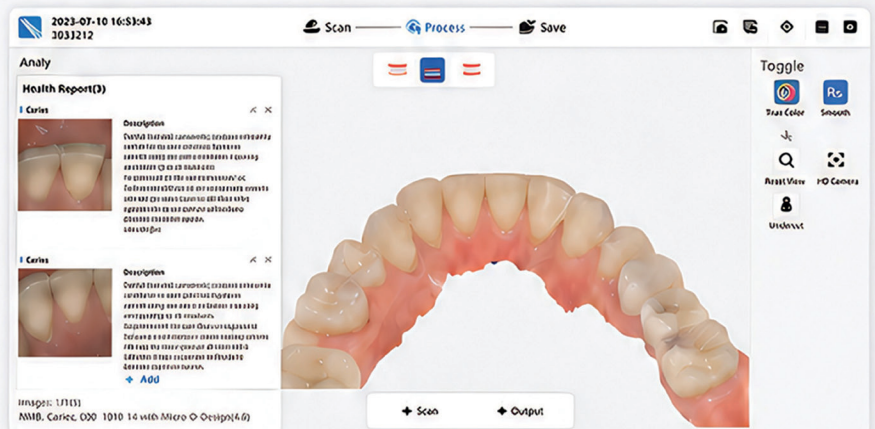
2023-07-10 16:53:43
3033212

Scan — Process — Save

Analy

Health Report(3)

Caries

Description

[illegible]

Caries

Description

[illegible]

+ Add

Images: 1/1(3)
MMB, Caries, 000 1010 14 with Micro O Design(4.0)

Toggle

True Color
Smooth
Reset View
HD Camera
Undercut

+ Scan
+ Output